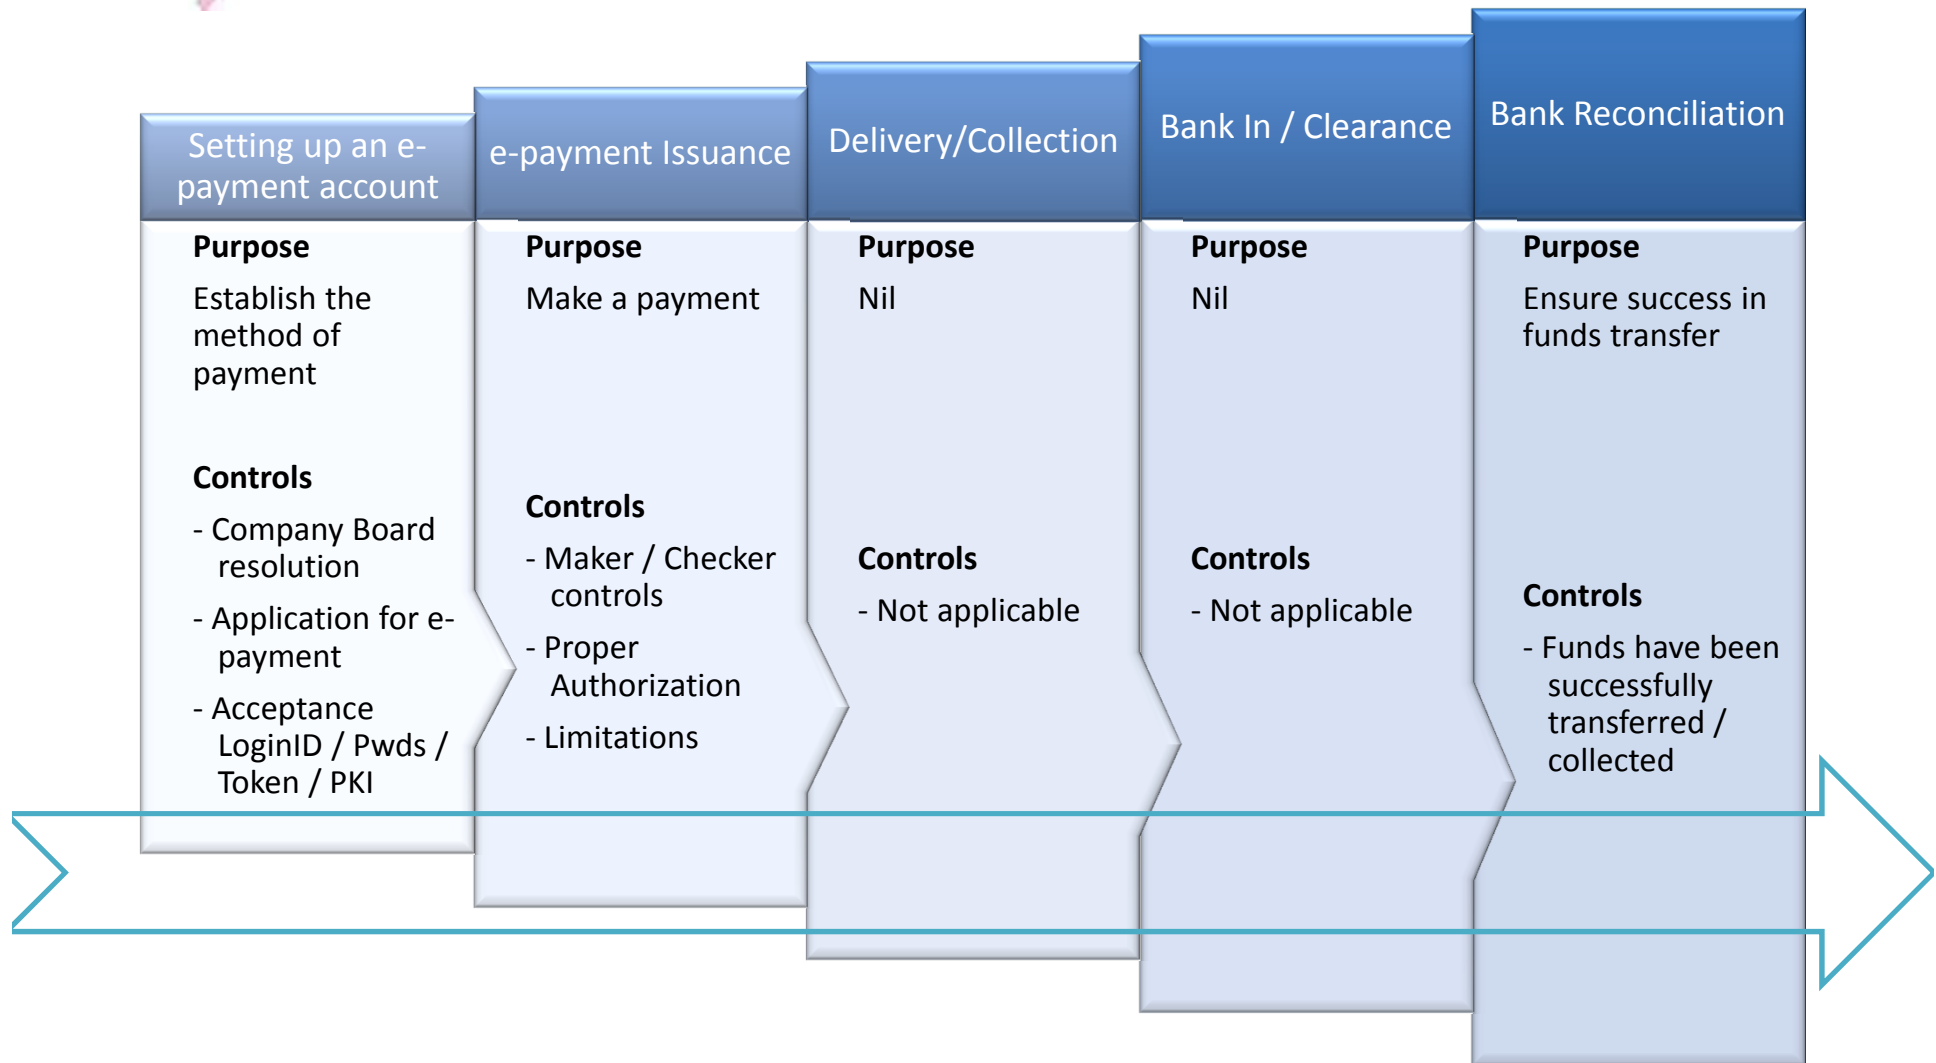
Setting up an e-payment account

Purpose

Establish the method of payment

Controls

- Company Board resolution

- Application for e-payment

- Acceptance LoginID / Pwds / Token / PKI

e-payment Issuance

Purpose

Make a payment

Controls

- Maker / Checker controls

- Proper Authorization

- Limitations

Delivery/Collection

Purpose

Nil

Controls

- Not applicable

Bank In / Clearance

Purpose

Nil

Controls

- Not applicable

Bank Reconciliation

Purpose

Ensure success in funds transfer

Controls

- Funds have been successfully transferred / collected